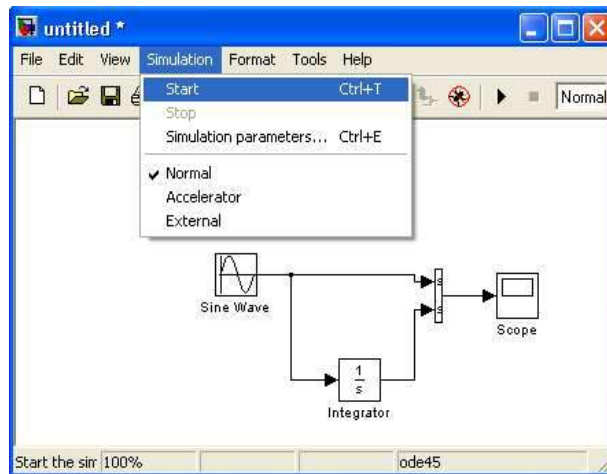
untitled *

File Edit View Simulation Format Tools Help

Normal

Start Ctrl+T
Stop
Simulation parameters... Ctrl+E
✔ Normal
Accelerator
External

Sine Wave

Scope

$\frac{1}{s}$

Integrator

Start the sim 100% ode45